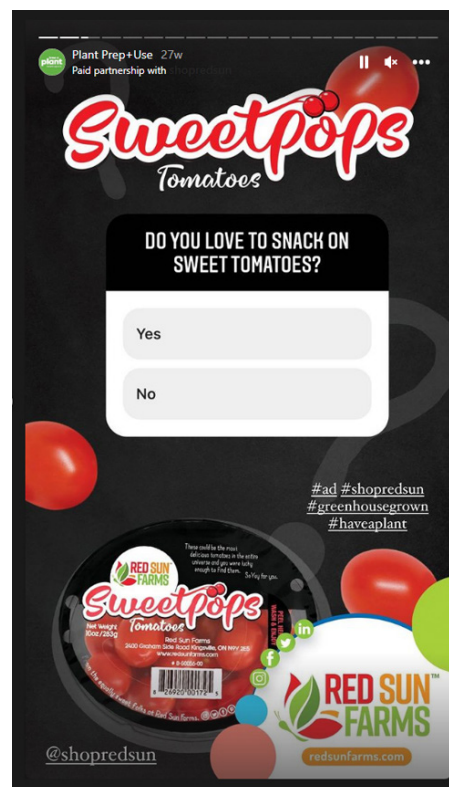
plant
Plant Prep+Use 27w
Paid partnership with shopredsun

Sweetpops
Tomatoes

DO YOU LOVE TO SNACK ON SWEET TOMATOES?

Yes

No

#ad #shopredsun
#greenhousegrown
#haveaplant

RED SUN FARMS
Sweetpops
Tomatoes
These could be the most delicious tomatoes in the entire universe and you were lucky enough to find them.
So Yay for you.
Net Weight 10oz/283g
Red Sun Farms
2400 Graham Side Road Kingsville, ON N9Y 2E5
www.redsunfarms.com
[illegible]
8 26920 00172 5

RED SUN™ FARMS
redsunfarms.com

@shopredsun